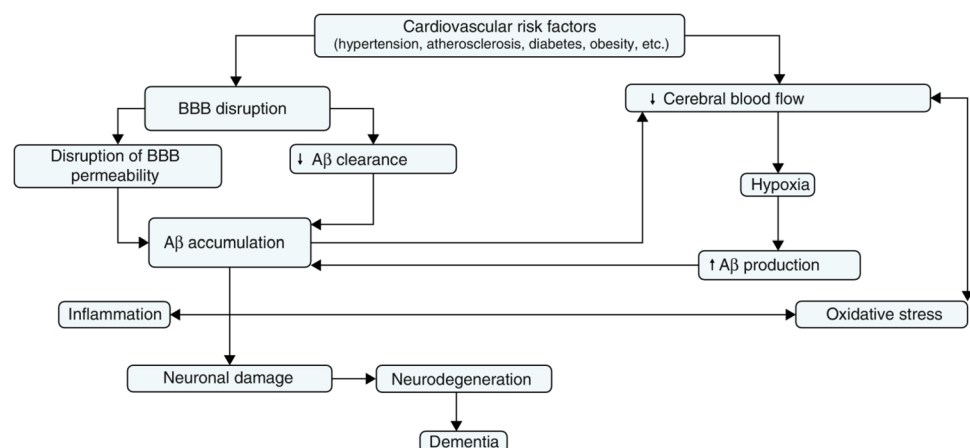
Cardiovascular risk factors
(hypertension, atherosclerosis, diabetes, obesity, etc.)

BBB disruption

↓ Cerebral blood flow

Disruption of BBB permeability

↓ Aβ clearance

Hypoxia

Aβ accumulation

↑ Aβ production

Inflammation

Oxidative stress

Neuronal damage

Neurodegeneration

Dementia